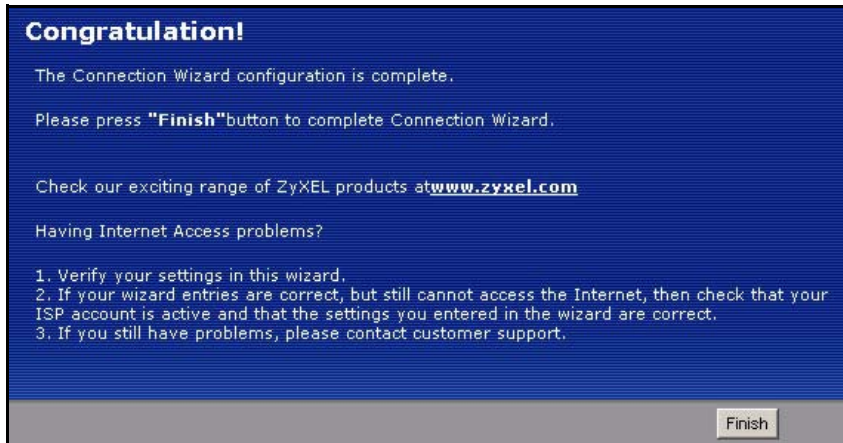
Congratulation!

The Connection Wizard configuration is complete.

Please press "Finish"button to complete Connection Wizard.

Check our exciting range of ZyXEL products atwww.zyxel.com

Having Internet Access problems?

1. Verify your settings in this wizard.
2. If your wizard entries are correct, but still cannot access the Internet, then check that your ISP account is active and that the settings you entered in the wizard are correct.
3. If you still have problems, please contact customer support.

Finish